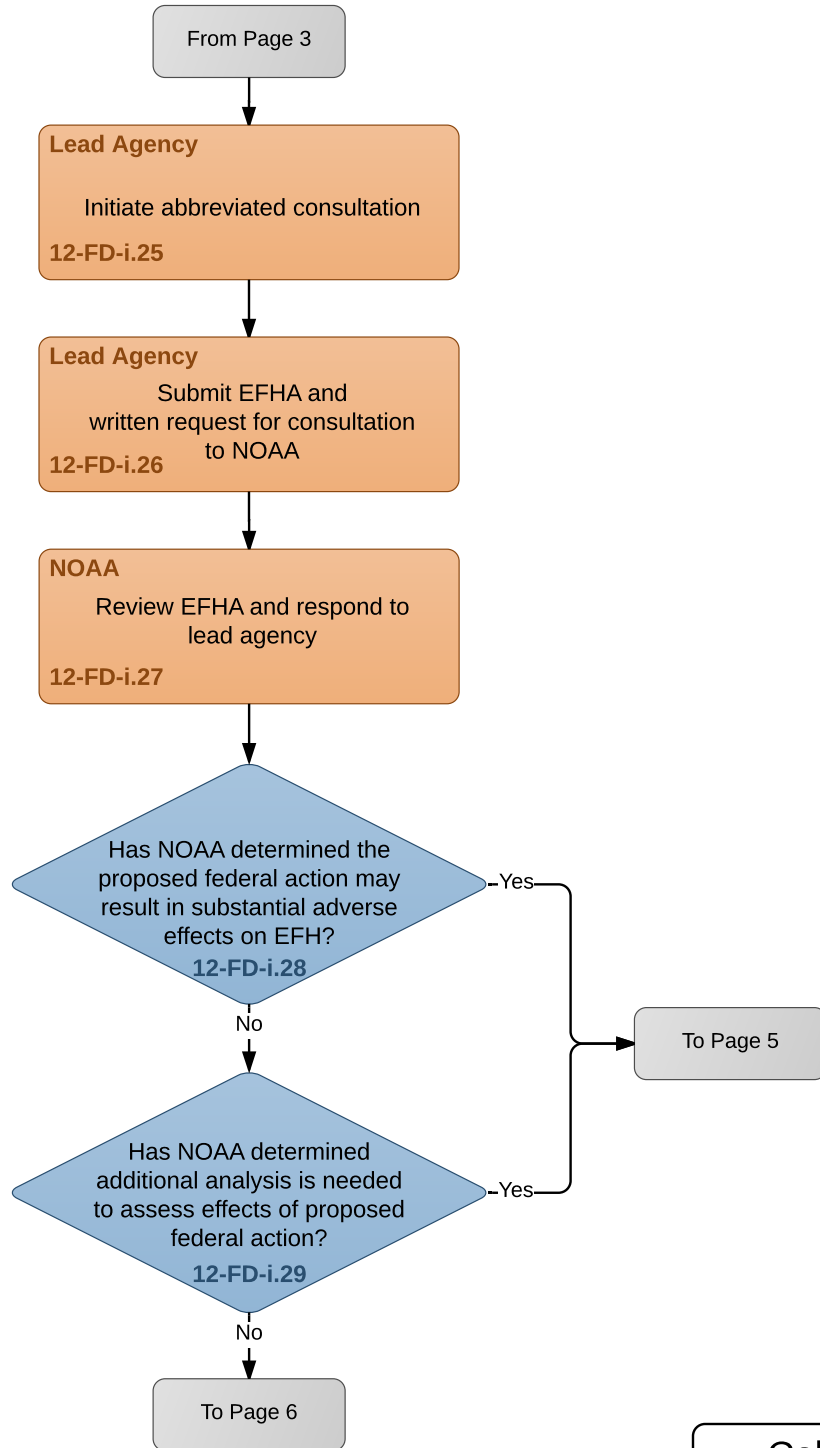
From Page 3

Lead Agency

Initiate abbreviated consultation

12-FD-i.25

Lead Agency

Submit EFHA and written request for consultation to NOAA

12-FD-i.26

NOAA

Review EFHA and respond to lead agency

12-FD-i.27

Has NOAA determined the proposed federal action may result in substantial adverse effects on EFH?

12-FD-i.28

Yes

No

To Page 5

Has NOAA determined additional analysis is needed to assess effects of proposed federal action?

12-FD-i.29

Yes

No

To Page 6

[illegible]